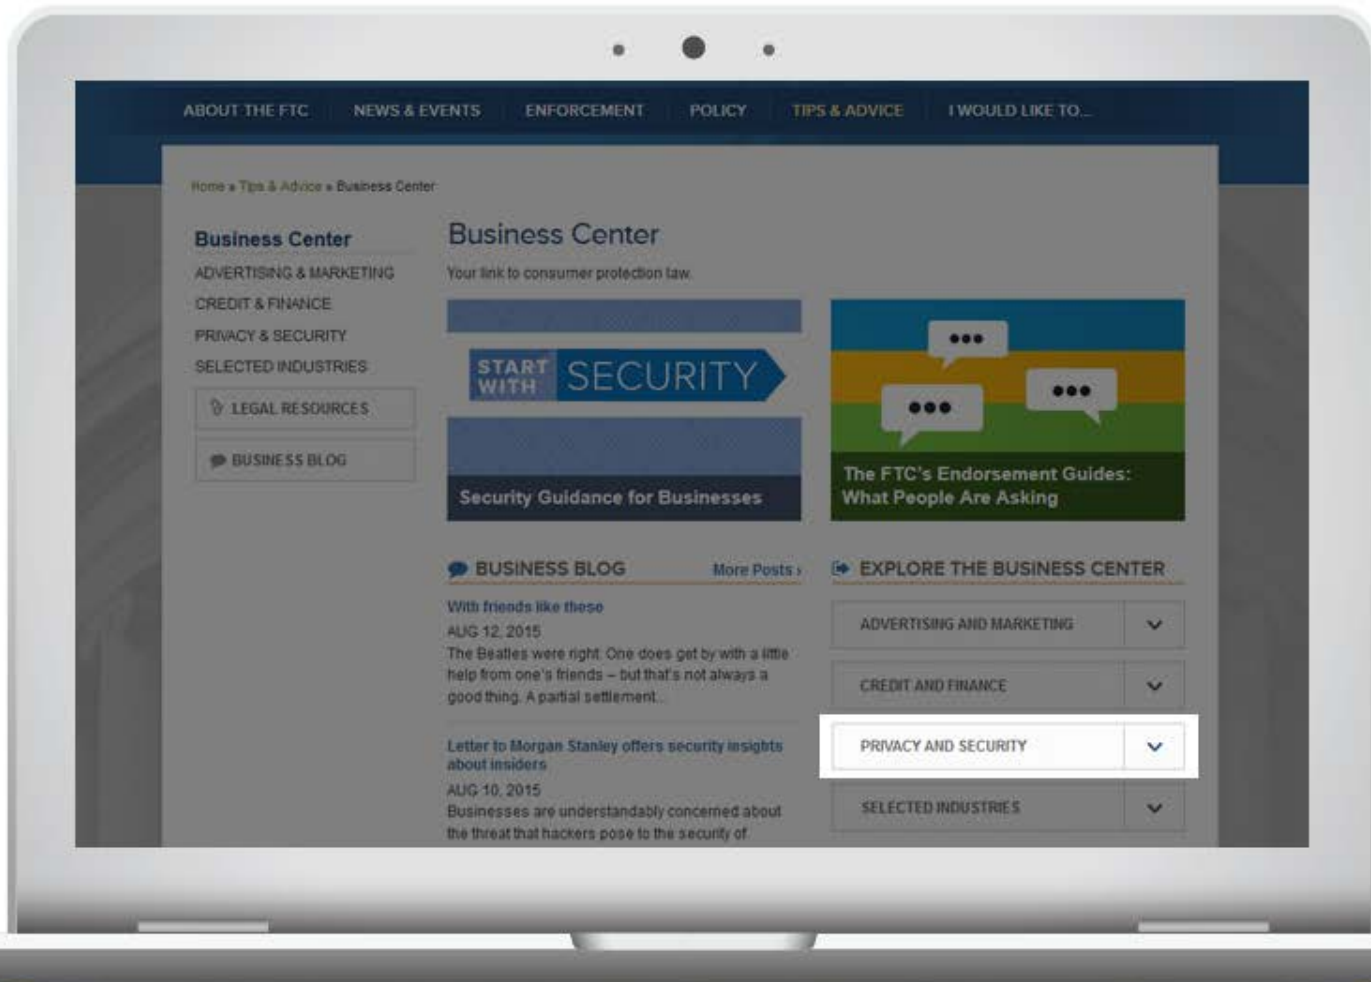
ABOUT THE FTC NEWS & EVENTS ENFORCEMENT POLICY TIPS & ADVICE I WOULD LIKE TO...

Home » Tips & Advice » Business Center

Business Center
ADVERTISING & MARKETING
CREDIT & FINANCE
PRIVACY & SECURITY
SELECTED INDUSTRIES
LEGAL RESOURCES
BUSINESS BLOG

Business Center
Your link to consumer protection law.

START WITH SECURITY
Security Guidance for Businesses

The FTC's Endorsement Guides: What People Are Asking

BUSINESS BLOG More Posts ›

With friends like these
AUG 12, 2015
The Beatles were right. One does get by with a little help from one's friends – but that's not always a good thing. A partial settlement...

Letter to Morgan Stanley offers security insights about insiders
AUG 10, 2015
Businesses are understandably concerned about the threat that hackers pose to the security of

EXPLORE THE BUSINESS CENTER
ADVERTISING AND MARKETING
CREDIT AND FINANCE
PRIVACY AND SECURITY
SELECTED INDUSTRIES